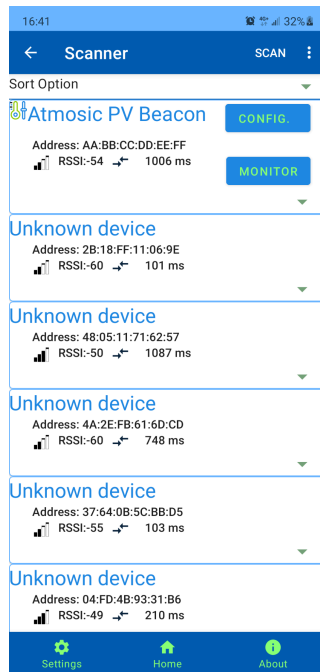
16:41
32%

Scanner
SCAN

Sort Option

Atmosic PV Beacon
CONFIG.
Address: AA:BB:CC:DD:EE:FF
RSSI:-54 1006 ms
MONITOR

Unknown device
Address: 2B:18:FF:11:06:9E
RSSI:-60 101 ms

Unknown device
Address: 48:05:11:71:62:57
RSSI:-50 1087 ms

Unknown device
Address: 4A:2E:FB:61:6D:CD
RSSI:-60 748 ms

Unknown device
Address: 37:64:0B:5C:BB:D5
RSSI:-55 103 ms

Unknown device
Address: 04:FD:4B:93:31:B6
RSSI:-49 210 ms

Settings
Home
About